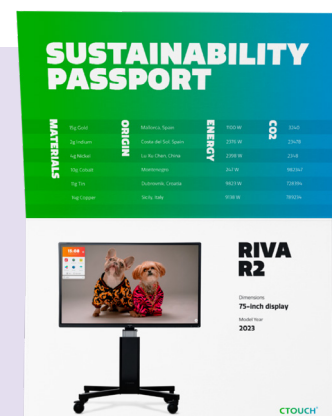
SUSTAINABILITY PASSPORT

MATERIALS
8g Gold
3g Indium
1g Nickel
55g Cobalt
6g Tin
9g Copper

ORIGIN
Mallorca, Spain
Costa del Sol, Spain
Lu Ku Chen, China
Montenegro
Dubrovnik, Croatia
Sicily, Italy

ENERGY
7100 W
9827 W
2398 W
347 W
9823 W
9198 W

CO2
3242
23476
23+8
982347
723784
383234

15:09

RIVA R2

Dimensions
75-inch display

Model Year
2023

CTOUCH